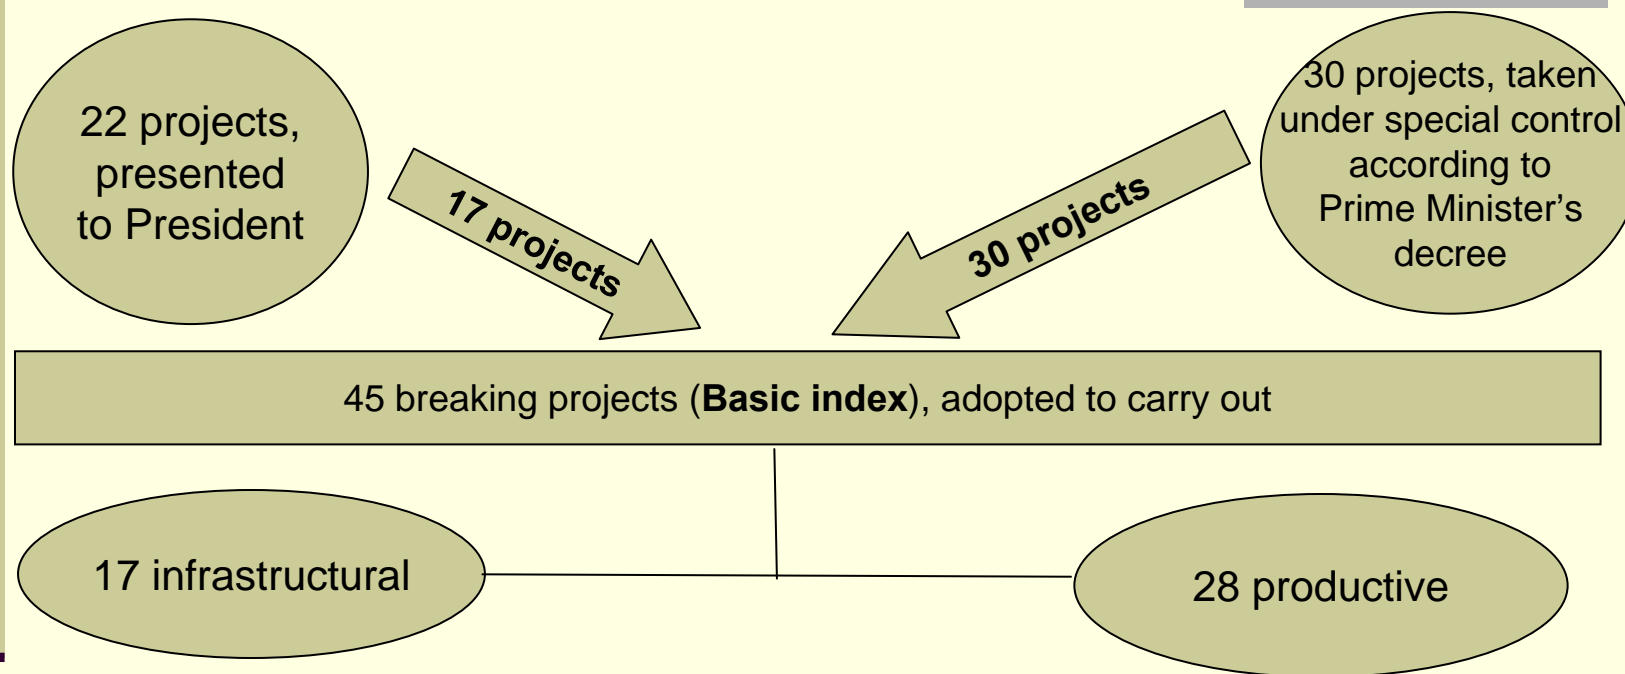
22 projects, presented to President

17 projects

30 projects

30 projects, taken under special control according to Prime Minister's decree

45 breaking projects (**Basic index**), adopted to carry out

17 infrastructural

28 productive